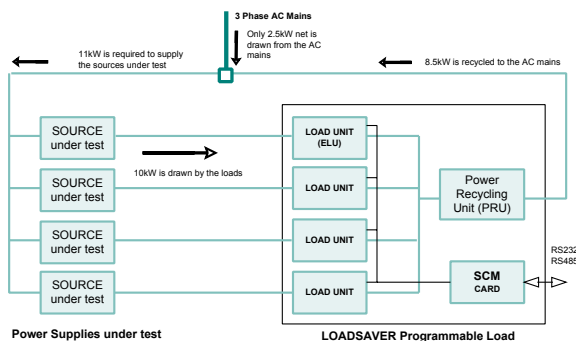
3 Phase AC Mains

Only 2.5kW net is drawn from the AC mains

11kW is required to supply the sources under test

8.5kW is recycled to the AC mains

SOURCE under test

LOAD UNIT (ELU)

10kW is drawn by the loads

SOURCE under test

LOAD UNIT

Power Recycling Unit (PRU)

SOURCE under test

LOAD UNIT

SOURCE under test

LOAD UNIT

SCM CARD

RS232 RS485

Power Supplies under test

LOADSAVER Programmable Load